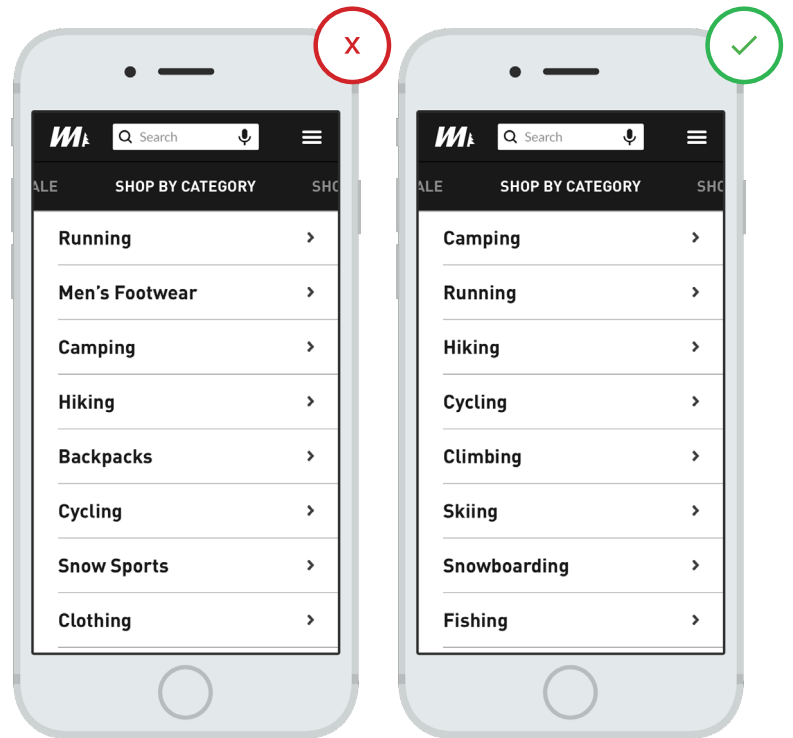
x

Search

ALE SHOP BY CATEGORY SHO

Running
Men's Footwear
Camping
Hiking
Backpacks
Cycling
Snow Sports
Clothing

Search

ALE SHOP BY CATEGORY SHO

Camping
Running
Hiking
Cycling
Climbing
Skiing
Snowboarding
Fishing